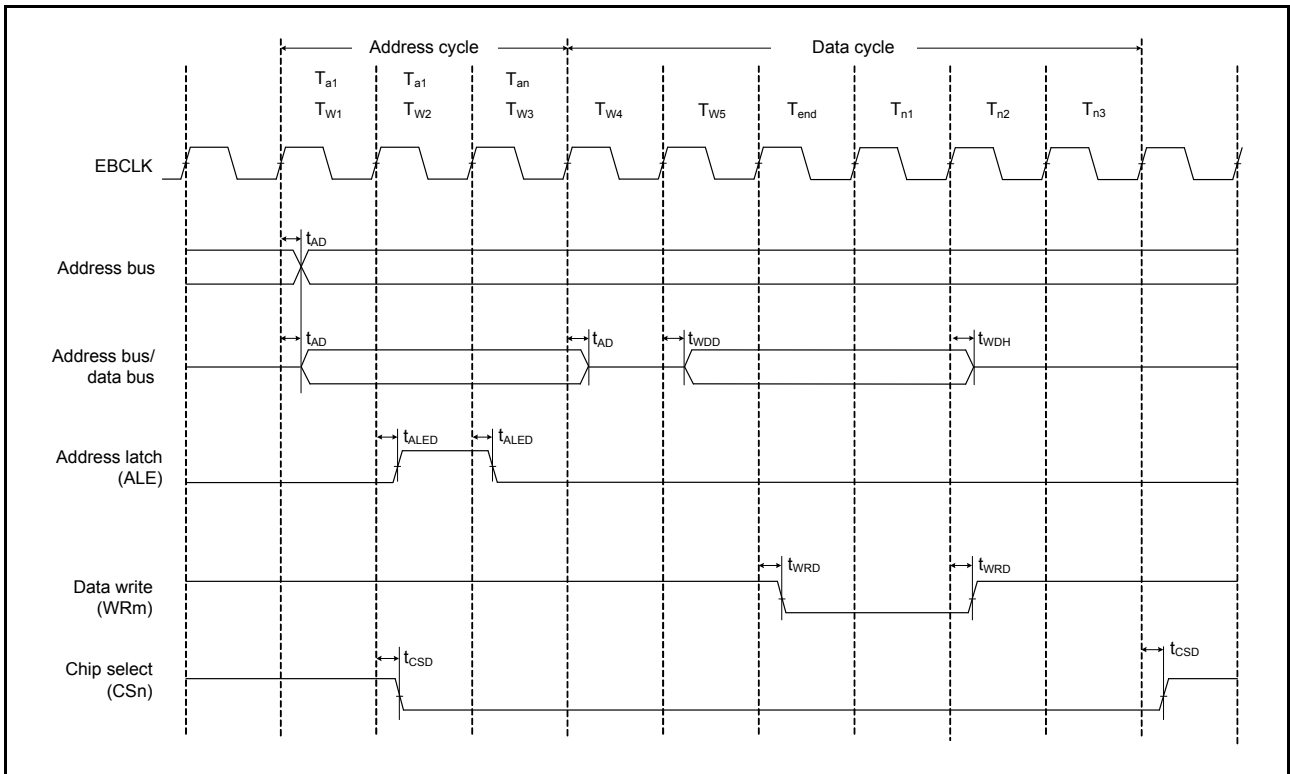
Address cycle

Data cycle

$T_{a1}$ $T_{a1}$ $T_{an}$

$T_{W1}$ $T_{W2}$ $T_{W3}$ $T_{W4}$ $T_{W5}$ $T_{end}$ $T_{n1}$ $T_{n2}$ $T_{n3}$

EBCLK

$t_{AD}$

Address bus

$t_{AD}$ $t_{AD}$ $t_{WDD}$ $t_{WDH}$

Address bus/ data bus

$t_{ALED}$ $t_{ALED}$

Address latch (ALE)

$t_{WRD}$ $t_{WRD}$

Data write (WRm)

$t_{CSD}$ $t_{CSD}$

Chip select (CSn)